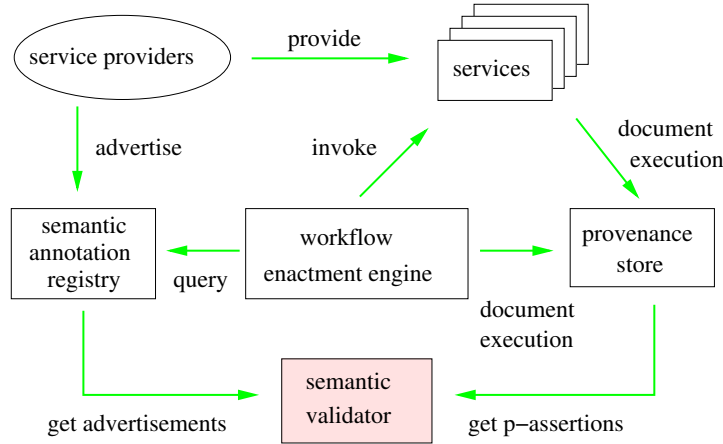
service providers

provide

services

advertise

invoke

document execution

semantic annotation registry

workflow enactment engine

provenance store

query

document execution

semantic validator

get advertisements

get p−assertions